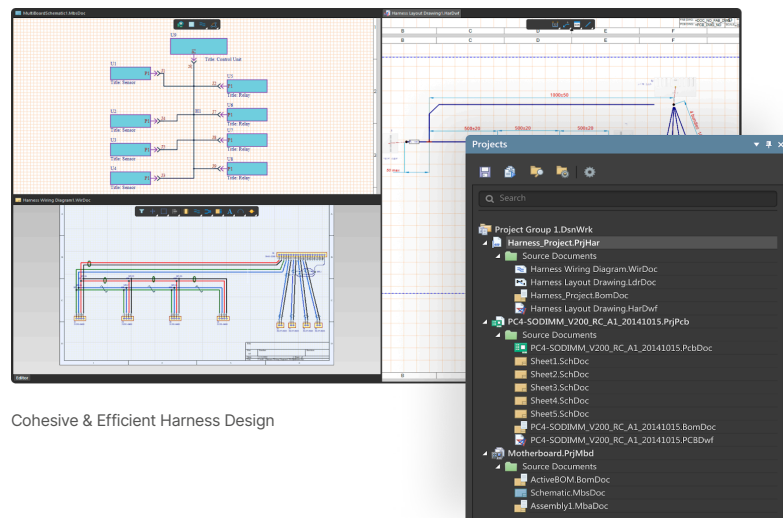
MultiboardSchematic1.MbsDoc

U0
Title: Control Unit

U1
Title: Sensor

U2
Title: Sensor

U3
Title: Sensor

U4
Title: Sensor

U5
Title: Relay

U6
Title: Relay

U7
Title: Relay

U8
Title: Relay

Harness Layout Drawing1.HarDwf

B
C
D
E
F

1000±50
500±20
500±20
500±20

Harness Wiring Diagram1.WirDoc

Editor

Cohesive & Efficient Harness Design

Projects

Search

Project Group 1.DsnWrk
Harness_Project.PrjHar
Source Documents
Harness Wiring Diagram.WirDoc
Harness Layout Drawing.LdrDoc
Harness_Project.BomDoc
Harness Layout Drawing.HarDwf
PC4-SODIMM_V200_RC_A1_20141015.PrjPcb
Source Documents
PC4-SODIMM_V200_RC_A1_20141015.PcbDoc
Sheet1.SchDoc
Sheet2.SchDoc
Sheet3.SchDoc
Sheet4.SchDoc
Sheet5.SchDoc
PC4-SODIMM_V200_RC_A1_20141015.BomDoc
PC4-SODIMM_V200_RC_A1_20141015.PCBDwf
Motherboard.PrjMbd
Source Documents
ActiveBOM.BomDoc
Schematic.MbsDoc
Assembly1.MbaDoc